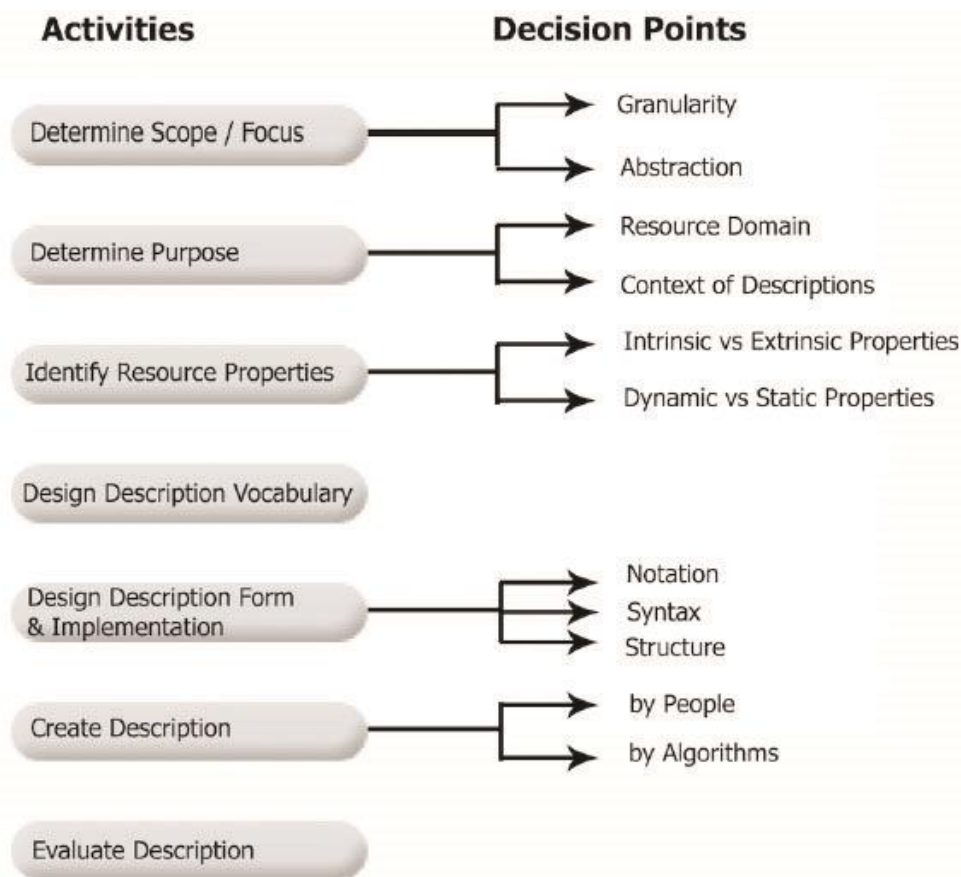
Activities

Decision Points

Determine Scope / Focus

Granularity

Abstraction

Determine Purpose

Resource Domain

Context of Descriptions

Identify Resource Properties

Intrinsic vs Extrinsic Properties

Dynamic vs Static Properties

Design Description Vocabulary

Design Description Form & Implementation

Notation

Syntax

Structure

Create Description

by People

by Algorithms

Evaluate Description